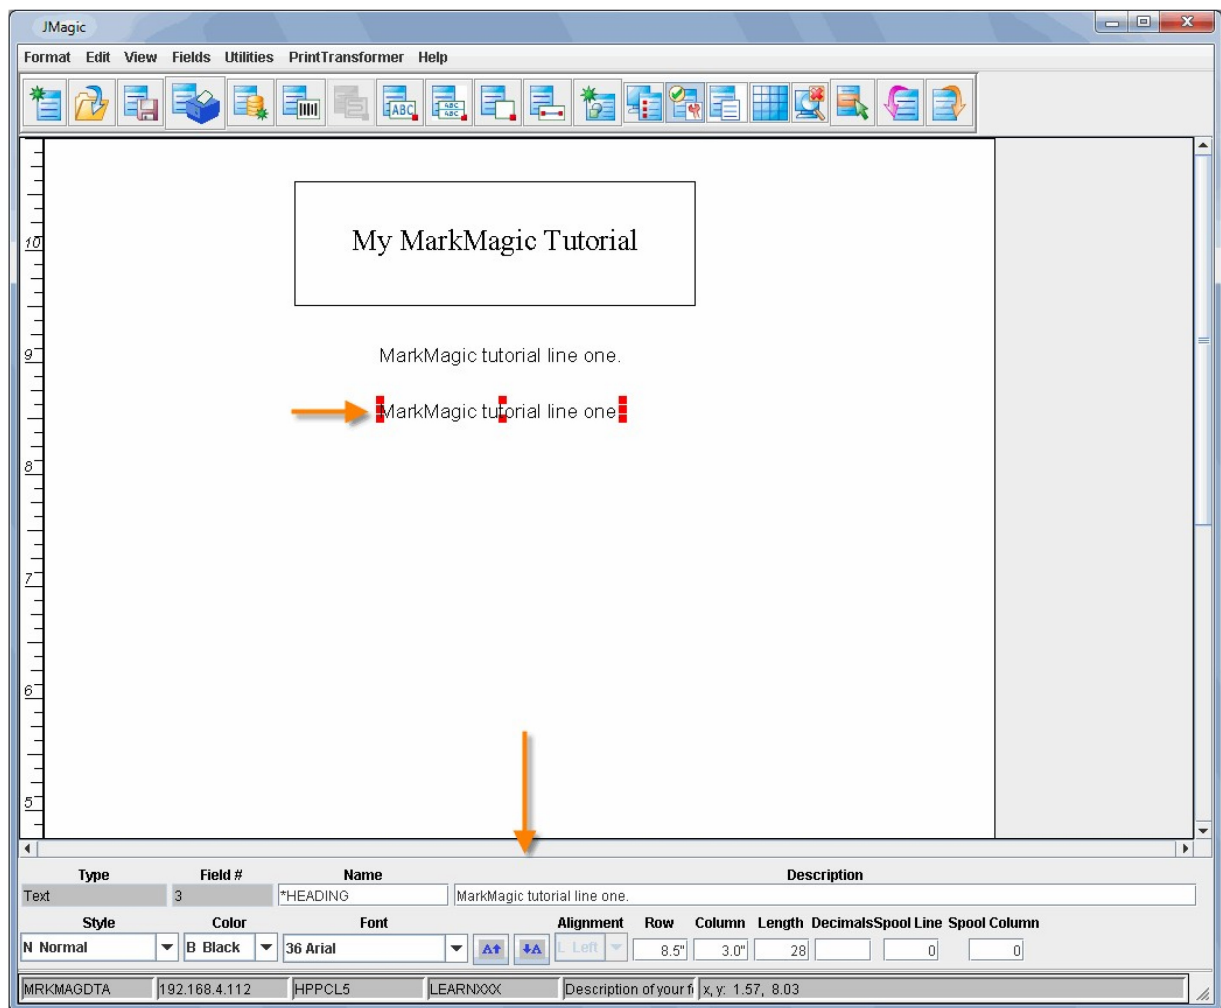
JMagic

Format Edit View Fields Utilities PrintTransformer Help

ABC

10

My MarkMagic Tutorial

9

MarkMagic tutorial line one.

MarkMagic tutorial line one.

8

7

6

5

| Type | Field # | Name | Description |
|---|---|---|---|
| Text | 3 | *HEADING | MarkMagic tutorial line one. |

| Style | Color | Font | Alignment | Row | Column | Length | Decimals | Spool Line | Spool Column |
|---|---|---|---|---|---|---|---|---|---|
| N Normal | B Black | 36 Arial | L Left | 8.5" | 3.0" | 28 | | 0 | 0 |

MRKMAGDTA | 192.168.4.112 | HPPCL5 | LEARNXXX | Description of your fi | x, y: 1.57, 8.03